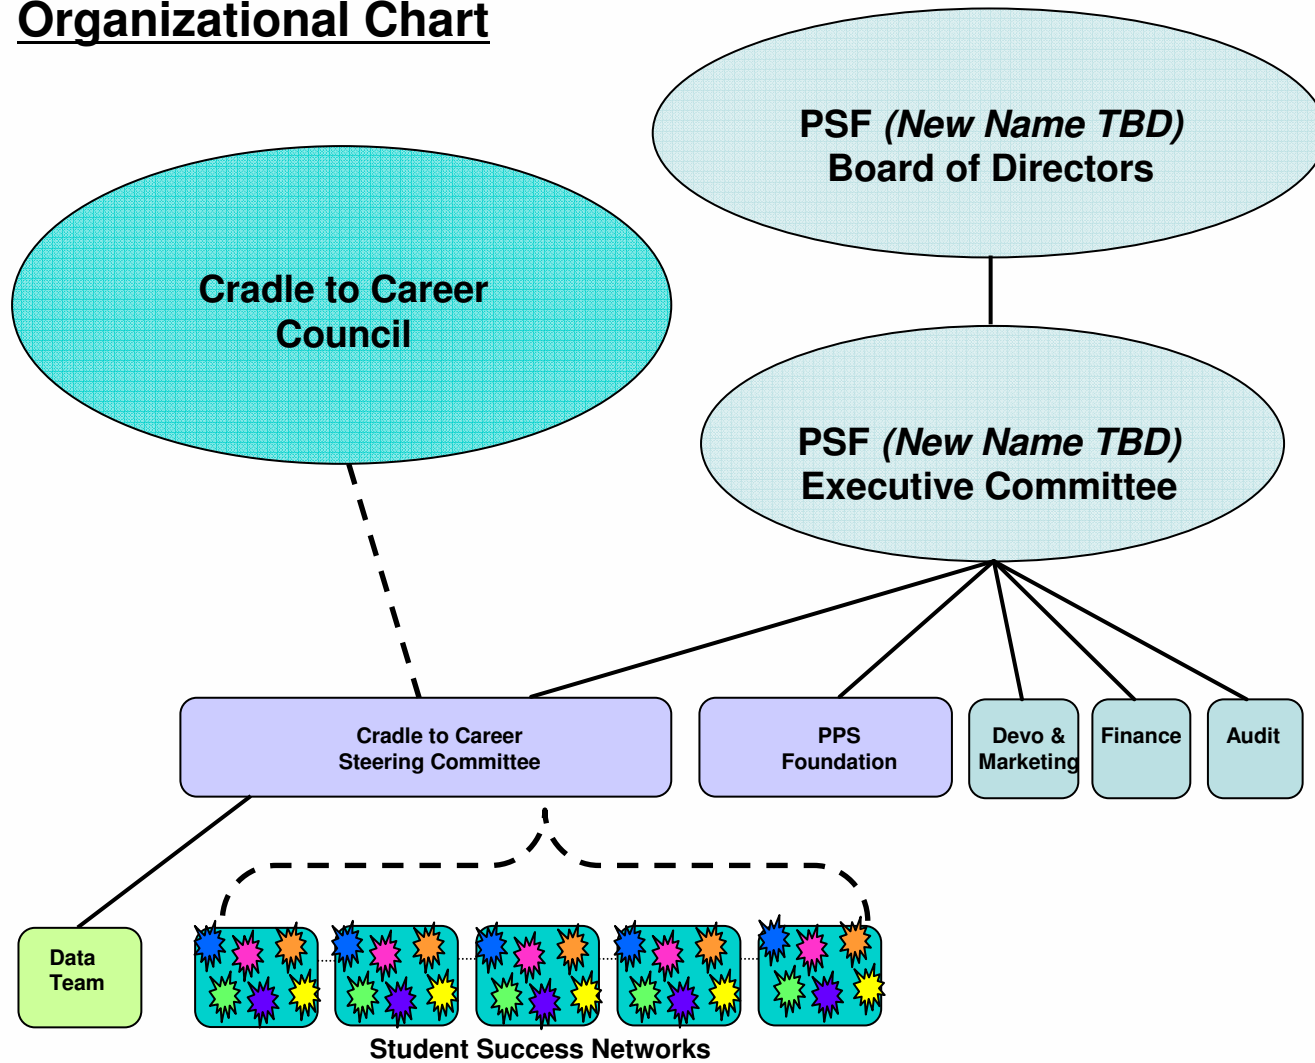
Organizational Chart

PSF *(New Name TBD)*
Board of Directors

Cradle to Career Council

PSF *(New Name TBD)*
Executive Committee

Cradle to Career Steering Committee

PPS Foundation

Devo & Marketing

Finance

Audit

Data Team

Student Success Networks